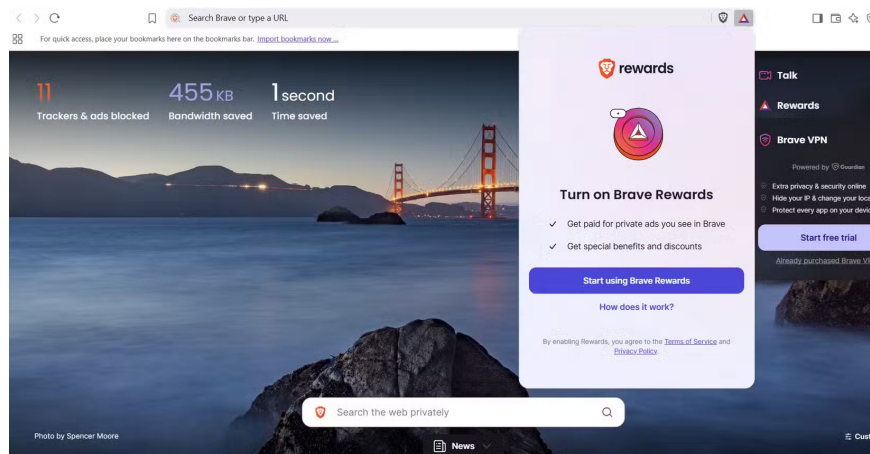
Search Brave or type a URL

For quick access, place your bookmarks here on the bookmarks bar. Import bookmarks now...

11
Trackers & ads blocked

455 KB
Bandwidth saved

1 second
Time saved

rewards

Turn on Brave Rewards

Get paid for private ads you see in Brave

Get special benefits and discounts

Start using Brave Rewards

How does it work?

By enabling Rewards, you agree to the Terms of Service and Privacy Policy.

Talk

Rewards

Brave VPN

Powered by Guardian

Extra privacy & security online

Hide your IP & change your loca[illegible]

Protect every app on your devi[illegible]

Start free trial

Already purchased Brave V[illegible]

Search the web privately

Photo by Spencer Moore

News

Cust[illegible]